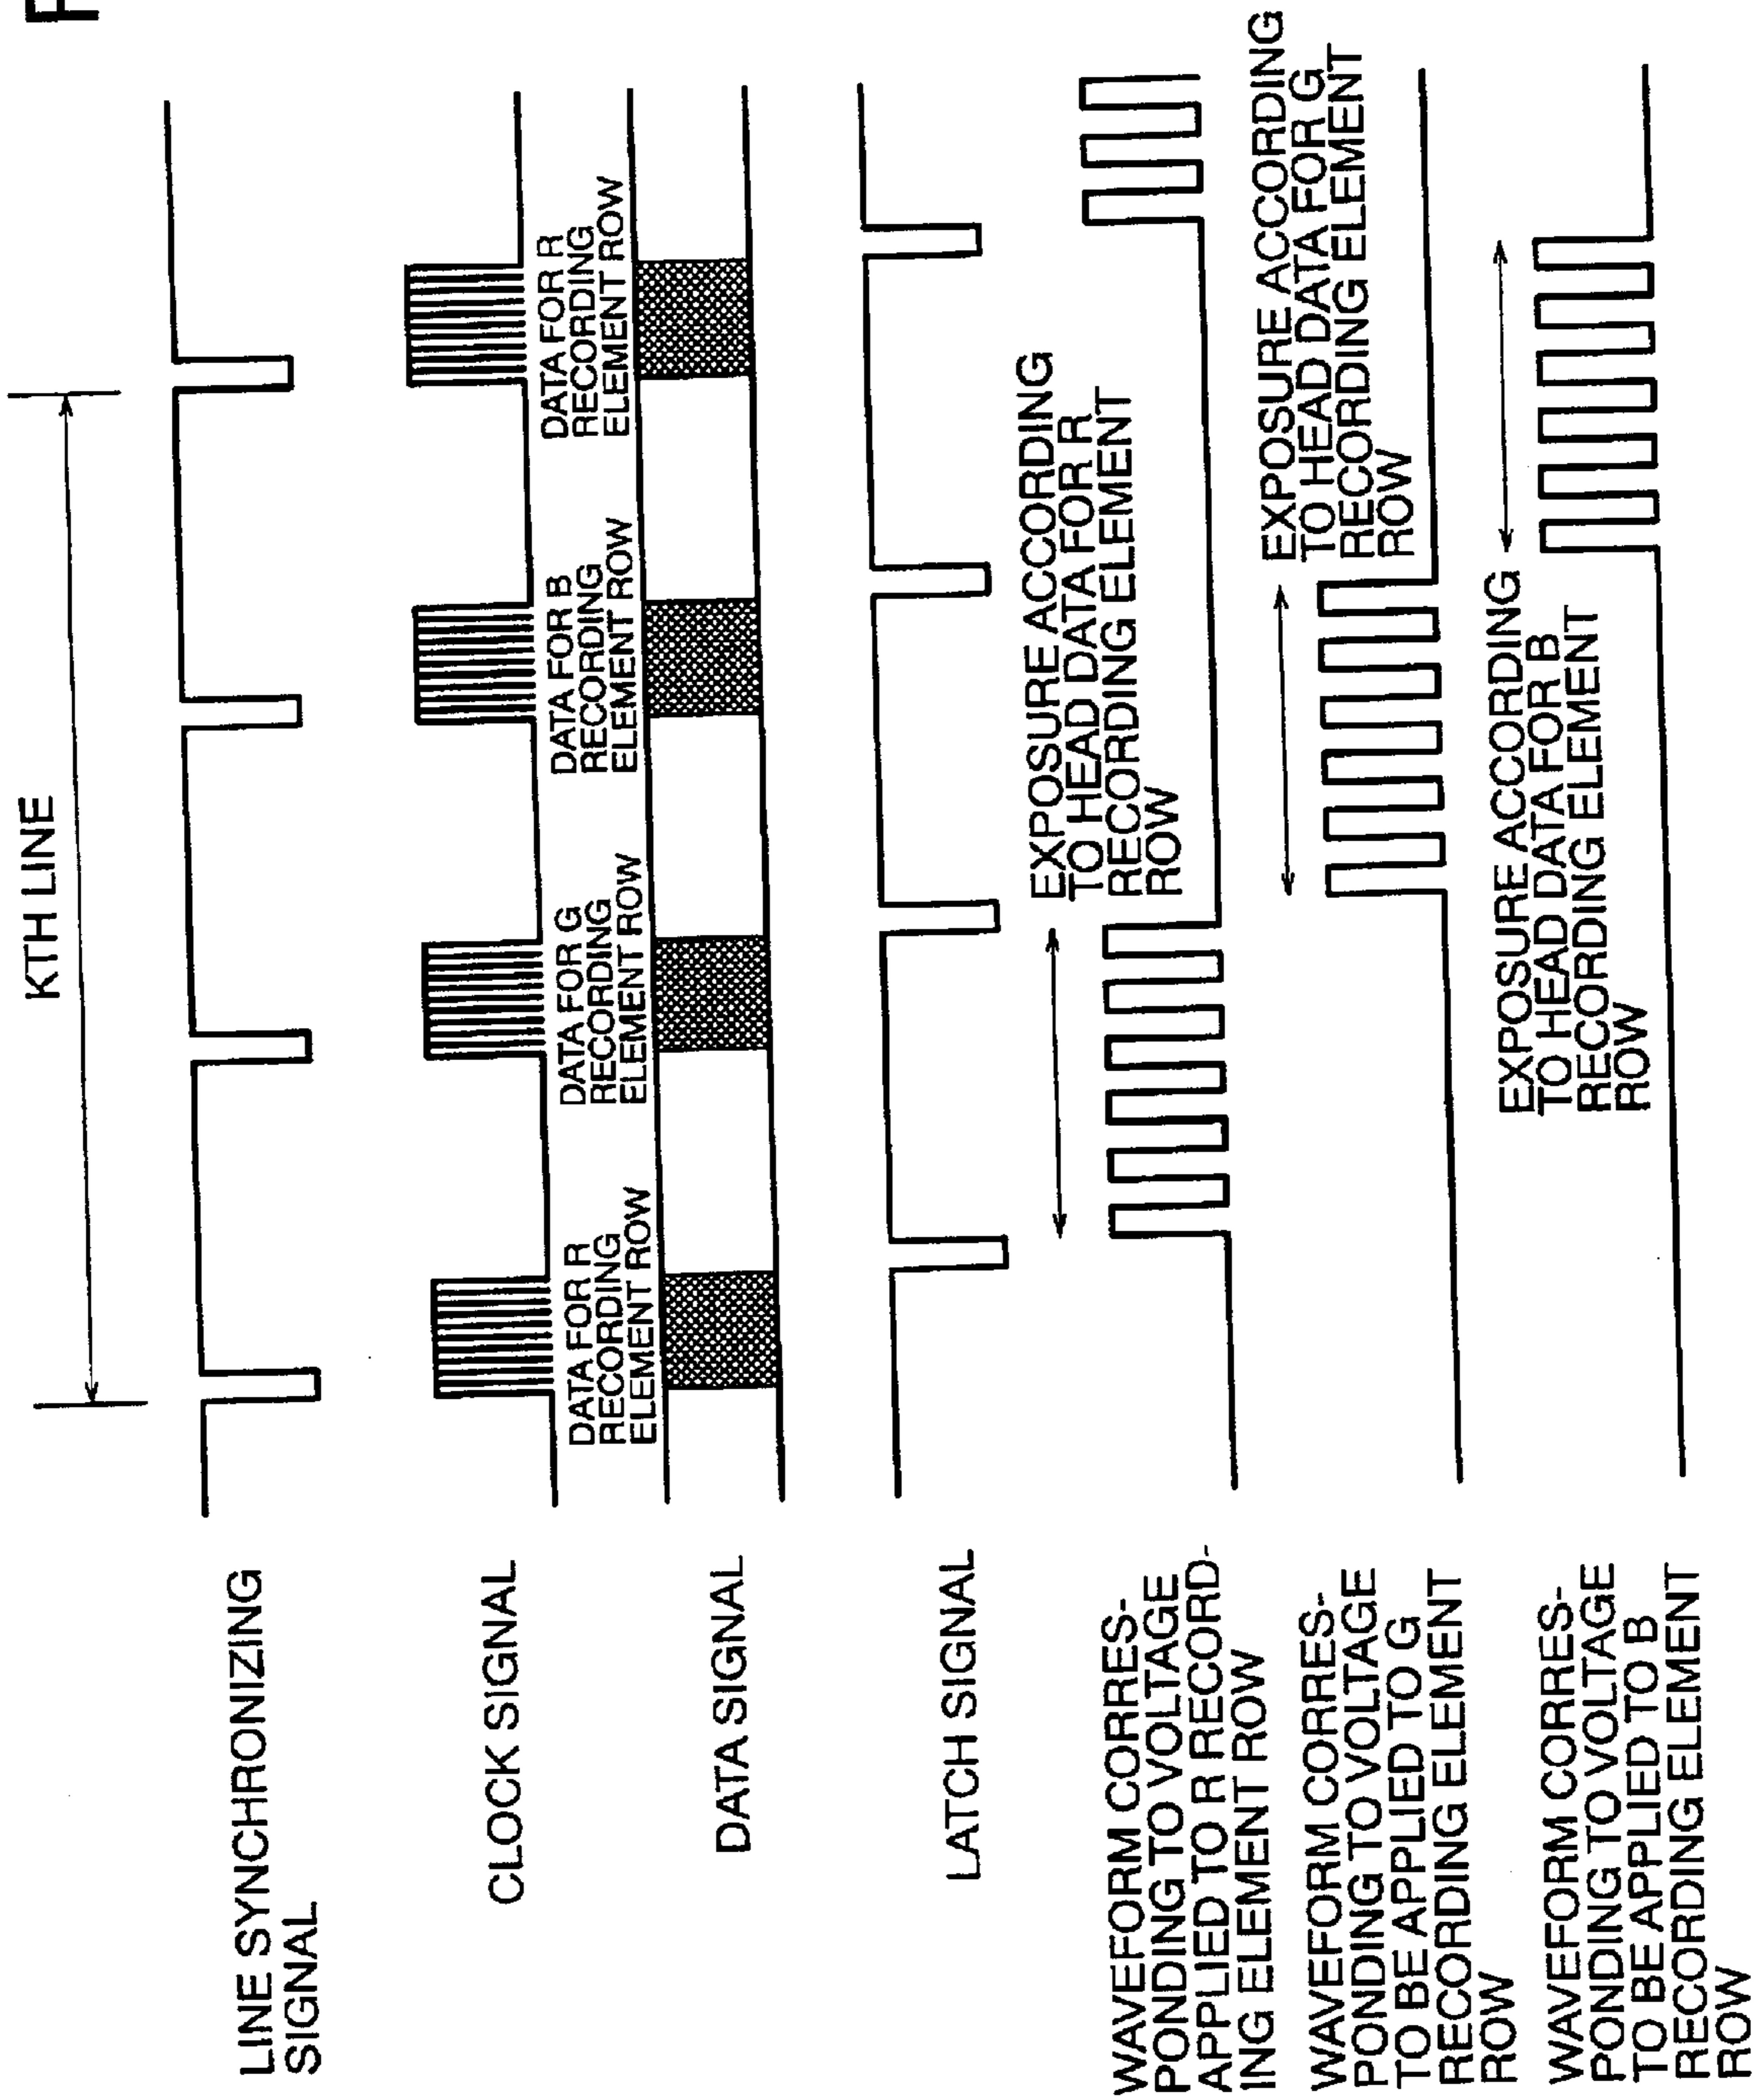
F

KTH LINE

LINE SYNCHRONIZING SIGNAL

CLOCK SIGNAL

DATA SIGNAL

LATCH SIGNAL

WAVEFORM CORRESPONDING TO VOLTAGE APPLIED TO R RECORDING ELEMENT ROW

WAVEFORM CORRESPONDING TO VOLTAGE TO BE APPLIED TO G RECORDING ELEMENT ROW

WAVEFORM CORRESPONDING TO VOLTAGE TO BE APPLIED TO B RECORDING ELEMENT ROW

DATA FOR R RECORDING ELEMENT ROW

DATA FOR G RECORDING ELEMENT ROW

DATA FOR B RECORDING ELEMENT ROW

DATA FOR R RECORDING ELEMENT ROW

EXPOSURE ACCORDING TO HEAD DATA FOR R RECORDING ELEMENT ROW

EXPOSURE ACCORDING TO HEAD DATA FOR G RECORDING ELEMENT ROW

EXPOSURE ACCORDING TO HEAD DATA FOR B RECORDING ELEMENT ROW